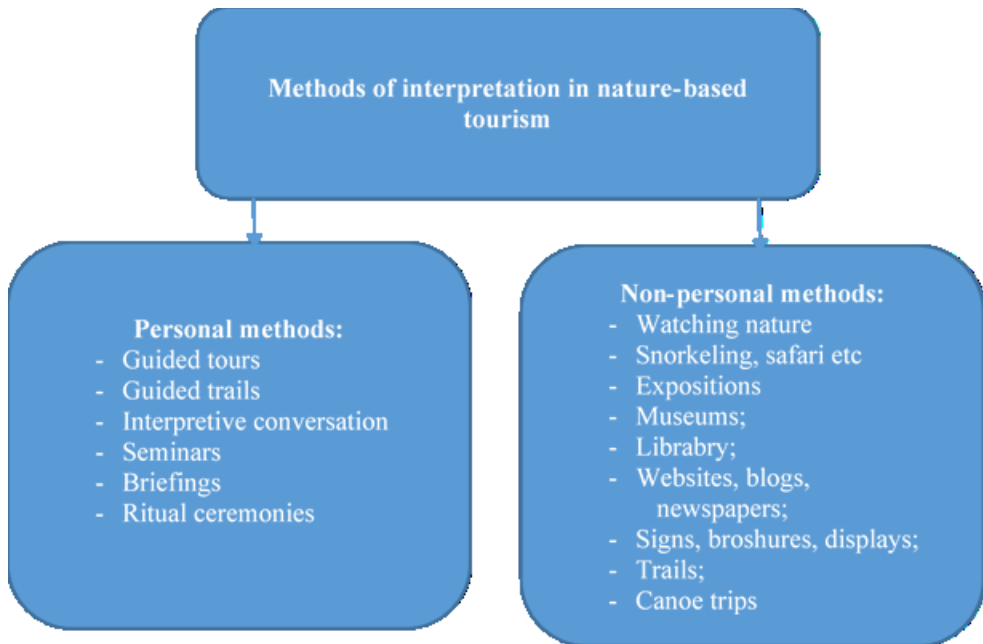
Methods of interpretation in nature-based tourism

Personal methods:
- Guided tours
- Guided trails
- Interpretive conversation
- Seminars
- Briefings
- Ritual ceremonies

Non-personal methods:
- Watching nature
- Snorkeling, safari etc
- Expositions
- Museums;
- Librabry;
- Websites, blogs, newspapers;
- Signs, broshures, displays;
- Trails;
- Canoe trips